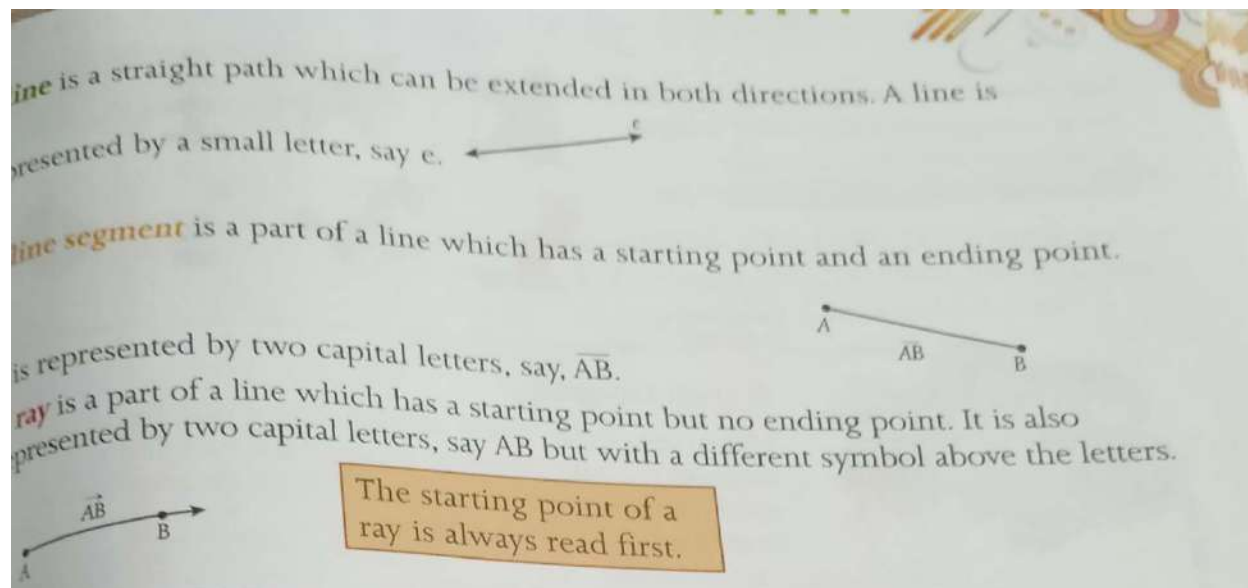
ine is a straight path which can be extended in both directions. A line is presented by a small letter, say e.

e

line segment is a part of a line which has a starting point and an ending point.

is represented by two capital letters, say, $\overline{AB}$.

A

$\overline{AB}$

B

ray is a part of a line which has a starting point but no ending point. It is also presented by two capital letters, say AB but with a different symbol above the letters.

$\overrightarrow{AB}$

B

A

The starting point of a ray is always read first.